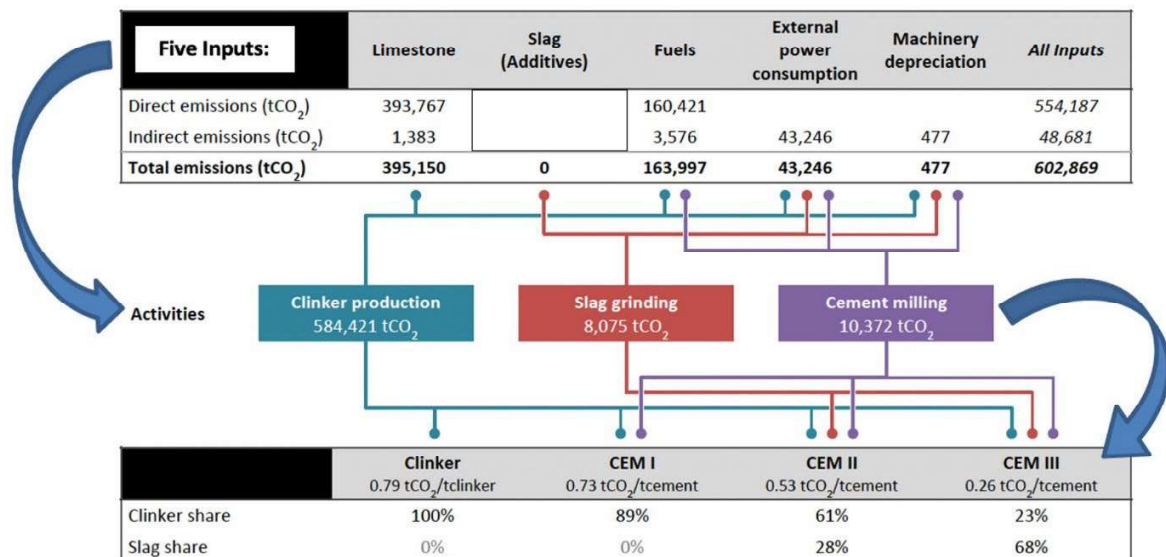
| Five Inputs: | Limestone | Slag (Additives) | Fuels | External power consumption | Machinery depreciation | All Inputs |
|---|---|---|---|---|---|---|
| Direct emissions ($tCO_2$) | 393,767 | | 160,421 | | | 554,187 |
| Indirect emissions ($tCO_2$) | 1,383 | | 3,576 | 43,246 | 477 | 48,681 |
| Total emissions ($tCO_2$) | 395,150 | 0 | 163,997 | 43,246 | 477 | 602,869 |

Activities

Clinker production
584,421 $tCO_2$

Slag grinding
8,075 $tCO_2$

Cement milling
10,372 $tCO_2$

| | Clinker 0.79 $tCO_2$/tclinker | CEM I 0.73 $tCO_2$/tcement | CEM II 0.53 $tCO_2$/tcement | CEM III 0.26 $tCO_2$/tcement |
|---|---|---|---|---|
| Clinker share | 100% | 89% | 61% | 23% |
| Slag share | 0% | 0% | 28% | 68% |